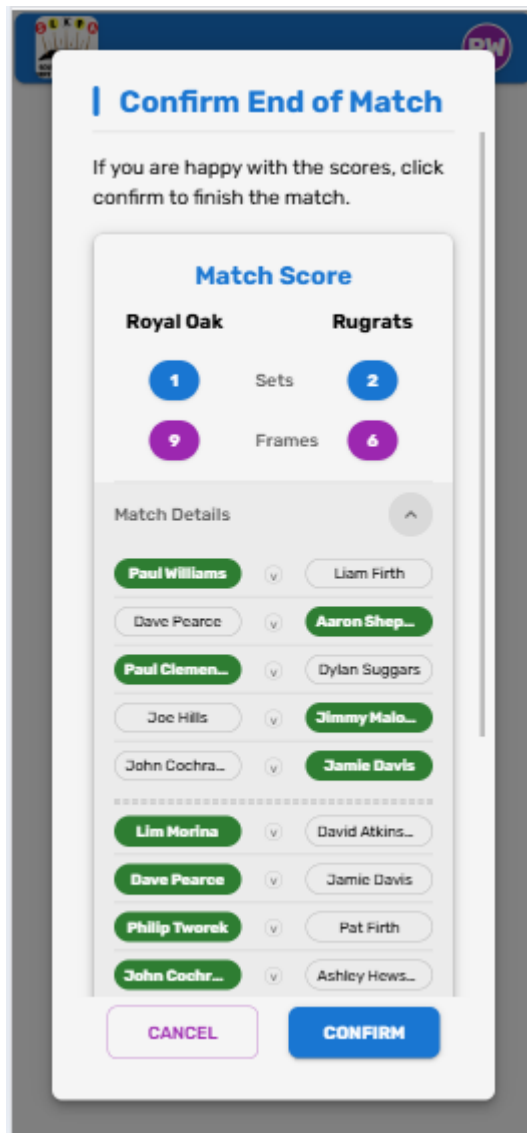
PW

Confirm End of Match

If you are happy with the scores, click confirm to finish the match.

Match Score

Royal Oak

Rugrats

1 Sets 2

9 Frames 6

Match Details

Paul Williams v Liam Firth
Dave Pearce v Aaron Shep...
Paul Clemen... v Dylan Suggars
Joe Hills v Jimmy Malo...
John Cochra... v Jamie Davis

Lim Morina v David Atkins...
Dave Pearce v Jamie Davis
Philip Tworek v Pat Firth
John Cochr... v Ashley Hews...

CANCEL

CONFIRM